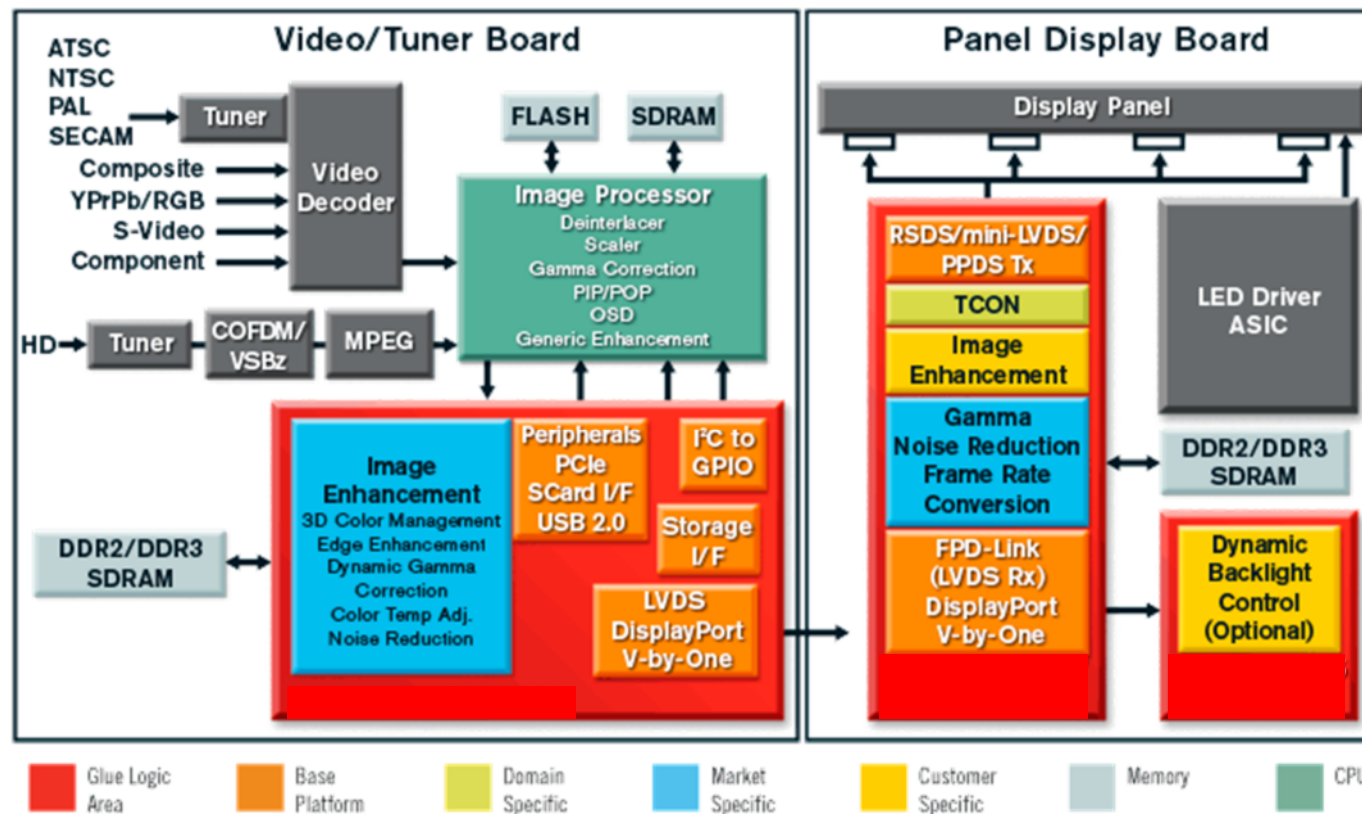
Video/Tuner Board

ATSC
NTSC
PAL
SECAM

Tuner

Composite
YPrPb/RGB
S-Video
Component

Video Decoder

FLASH

SDRAM

Image Processor
Deinterlacer
Scaler
Gamma Correction
PIP/POP
OSD
Generic Enhancement

HD

Tuner

COFDM/ VSBz

MPEG

Image Enhancement
3D Color Management
Edge Enhancement
Dynamic Gamma Correction
Color Temp Adj.
Noise Reduction

Peripherals
PCIe
SCard I/F
USB 2.0

I$^2$C to GPIO

Storage I/F

LVDS
DisplayPort
V-by-One

DDR2/DDR3 SDRAM

Panel Display Board

Display Panel

RSDS/mini-LVDS/ PPDS Tx

TCON

Image Enhancement

Gamma
Noise Reduction
Frame Rate Conversion

FPD-Link
(LVDS Rx)
DisplayPort
V-by-One

LED Driver ASIC

DDR2/DDR3 SDRAM

Dynamic Backlight Control (Optional)

Glue Logic Area
Base Platform
Domain Specific
Market Specific
Customer Specific
Memory
CPU